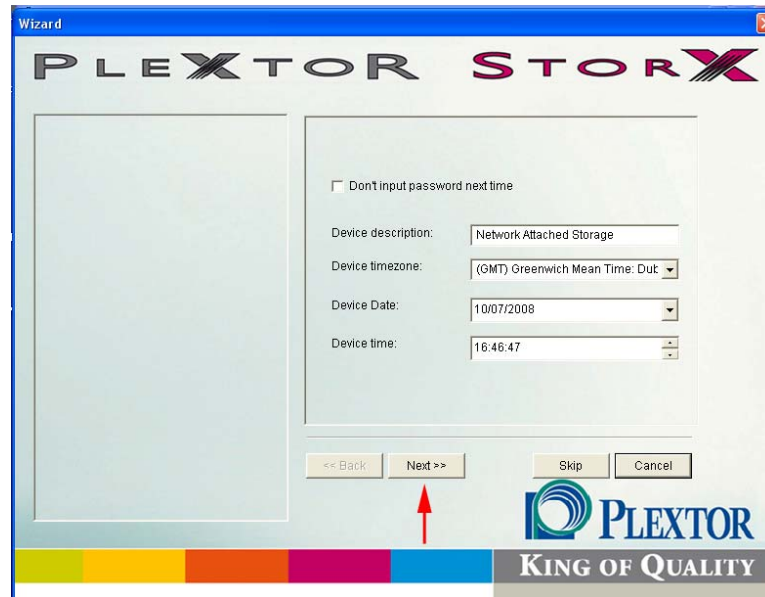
Wizard

PLEXTOR STORX

Don't input password next time

Device description: Network Attached Storage

Device timezone: (GMT) Greenwich Mean Time: Dub

Device Date: 10/07/2008

Device time: 16:46:47

<< Back Next >> Skip Cancel

PLEXTOR

KING OF QUALITY